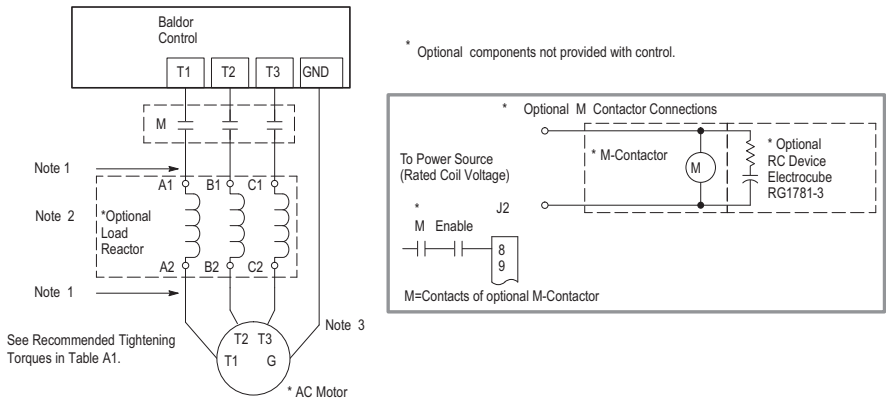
Baldor
Control

T1 T2 T3 GND

M

Note 1

A1 B1 C1

Note 2

*Optional
Load
Reactor

A2 B2 C2

Note 1

See Recommended Tightening Torques in Table A1.

T2 T3
T1 G

Note 3

* AC Motor

* Optional components not provided with control.

* Optional M Contactor Connections

To Power Source
(Rated Coil Voltage)

* M-Contactor

M

* Optional
RC Device
Electrocube
RG1781-3

*
M Enable

J2

8
9

M=Contacts of optional M-Contactor